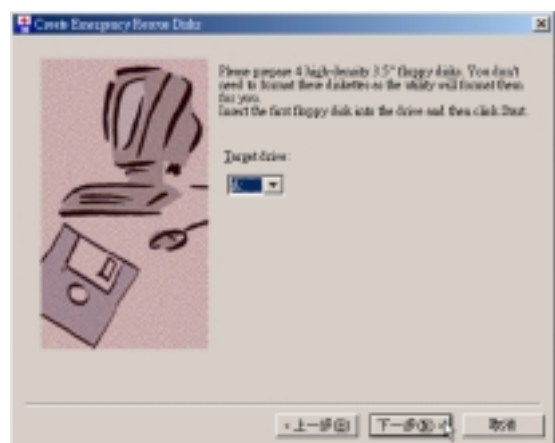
Create Emergency Rescue Disks

Please prepare 4 high-density 3.5" floppy disks. You don't need to format these diskettes as the utility will format them for you.
Insert the first floppy disk into the drive and then click Start.

Target drive:

A:

< 上一步(B)

下一步(N) >

取消